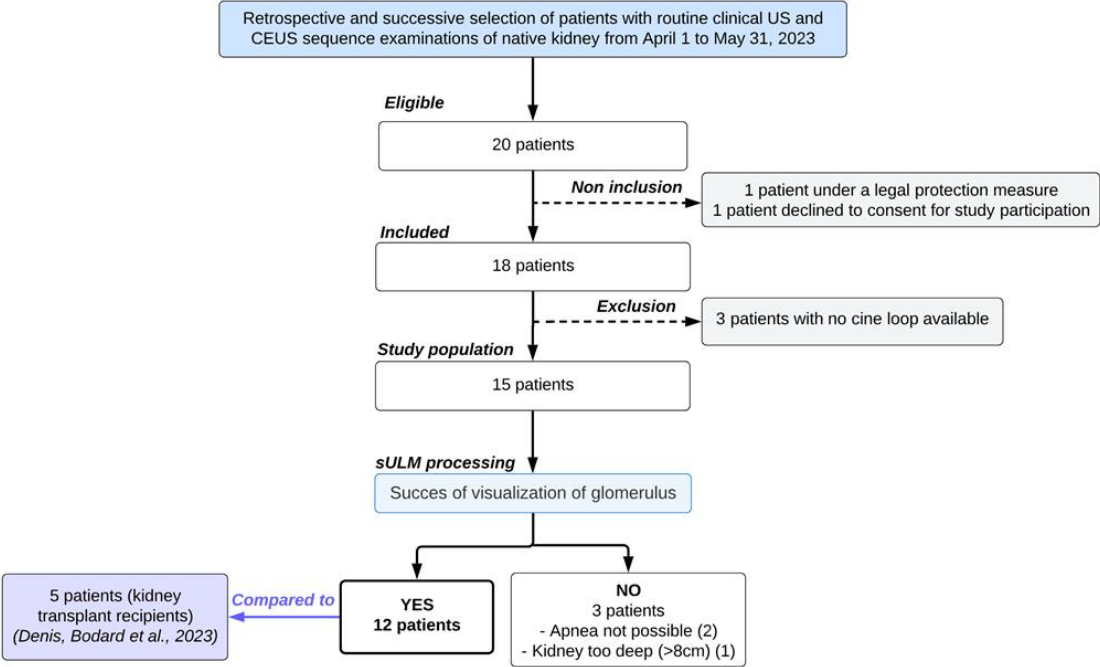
Retrospective and successive selection of patients with routine clinical US and CEUS sequence examinations of native kidney from April 1 to May 31, 2023

Eligible

20 patients

Non inclusion

1 patient under a legal protection measure
1 patient declined to consent for study participation

Included

18 patients

Exclusion

3 patients with no cine loop available

Study population

15 patients

sULM processing

Succes of visualization of glomerulus

5 patients (kidney transplant recipients) (Denis, Bodard et al., 2023)

Compared to

YES
12 patients

NO
3 patients
- Apnea not possible (2)
- Kidney too deep (>8cm) (1)